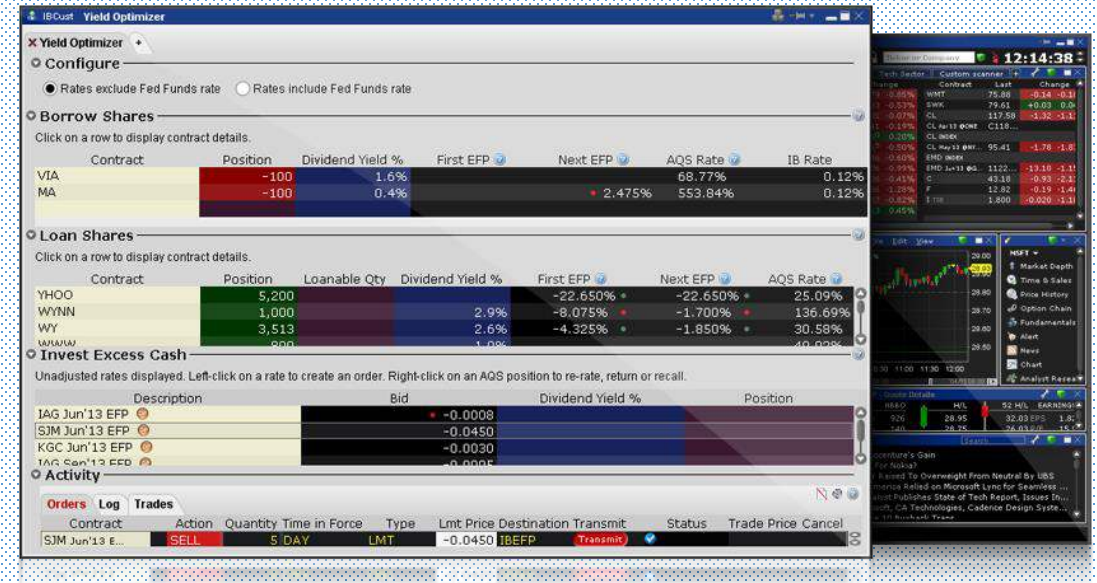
IBCust Yield Optimizer

Yield Optimizer +

Configure

Rates exclude Fed Funds rate   Rates include Fed Funds rate

Borrow Shares

Click on a row to display contract details.

| Contract | Position | Dividend Yield % | First EFP | Next EFP | AQS Rate | IB Rate |
|---|---|---|---|---|---|---|
| VIA | -100 | 1.6% | | | 68.77% | 0.12% |
| MA | -100 | 0.4% | | 2.475% | 553.84% | 0.12% |

Loan Shares

Click on a row to display contract details.

| Contract | Position | Loanable Qty | Dividend Yield % | First EFP | Next EFP | AQS Rate |
|---|---|---|---|---|---|---|
| YHOO | 5,200 | | | -22.650% | -22.650% | 25.09% |
| WYNN | 1,000 | | 2.9% | -8.075% | -1.700% | 136.69% |
| WY | 3,513 | | 2.6% | -4.325% | -1.850% | 30.58% |
| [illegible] | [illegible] | | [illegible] | | | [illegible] |

Invest Excess Cash

Unadjusted rates displayed. Left-click on a rate to create an order. Right-click on an AQS position to re-rate, return or recall.

| Description | Bid | Dividend Yield % | Position |
|---|---|---|---|
| IAG Jun'13 EFP | -0.0008 | | |
| SJM Jun'13 EFP | -0.0450 | | |
| KGC Jun'13 EFP | -0.0030 | | |
| IAG Sep'13 EFP | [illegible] | | |

Activity

Orders Log Trades

| Contract | Action | Quantity | Time in Force | Type | Lmt Price | Destination | Transmit | Status | Trade Price | Cancel |
|---|---|---|---|---|---|---|---|---|---|---|
| SJM Jun'13 E... | SELL | 5 | DAY | LMT | -0.0450 | IBEFP | Transmit | | | |

12:14:38

Tech Sector   Custom scanner

Change   Contract   Last   Change

WMT 75.88 -0.14 -0.1
SWK 79.61 +0.03 0.0
CL 117.58 -1.32 -1.1
CL Apr13 @CME C118...
CL INDEX
CL May13 @NY 95.41 -1.76 -1.8
EMD INDEX
EMD Jun13 @G... 1122... -13.10 -1.1
C 43.18 -0.93 -2.1
F 12.82 -0.19 -1.4
I 1.800 -0.020 -1.1

MSFT
Market Depth
Time & Sales
Price History
Option Chain
Fundamentals
Alert
News
Chart
Analyst Resea...

29.00 28.90 28.80 28.70 28.60 28.50
11:00 11:30 12:00

Quote Details
H/L 52 H/L EARNINGS
28.95 32.03 EPS
926

Search
ccenture's Gain
For Nokia?
Raised To Overweight From Neutral By UBS
merica Relied on Microsoft Lync for Seamless ...
alyst Publishes State of Tech Report, Issues In...
osoft, CA Technologies, Cadence Design Syste...